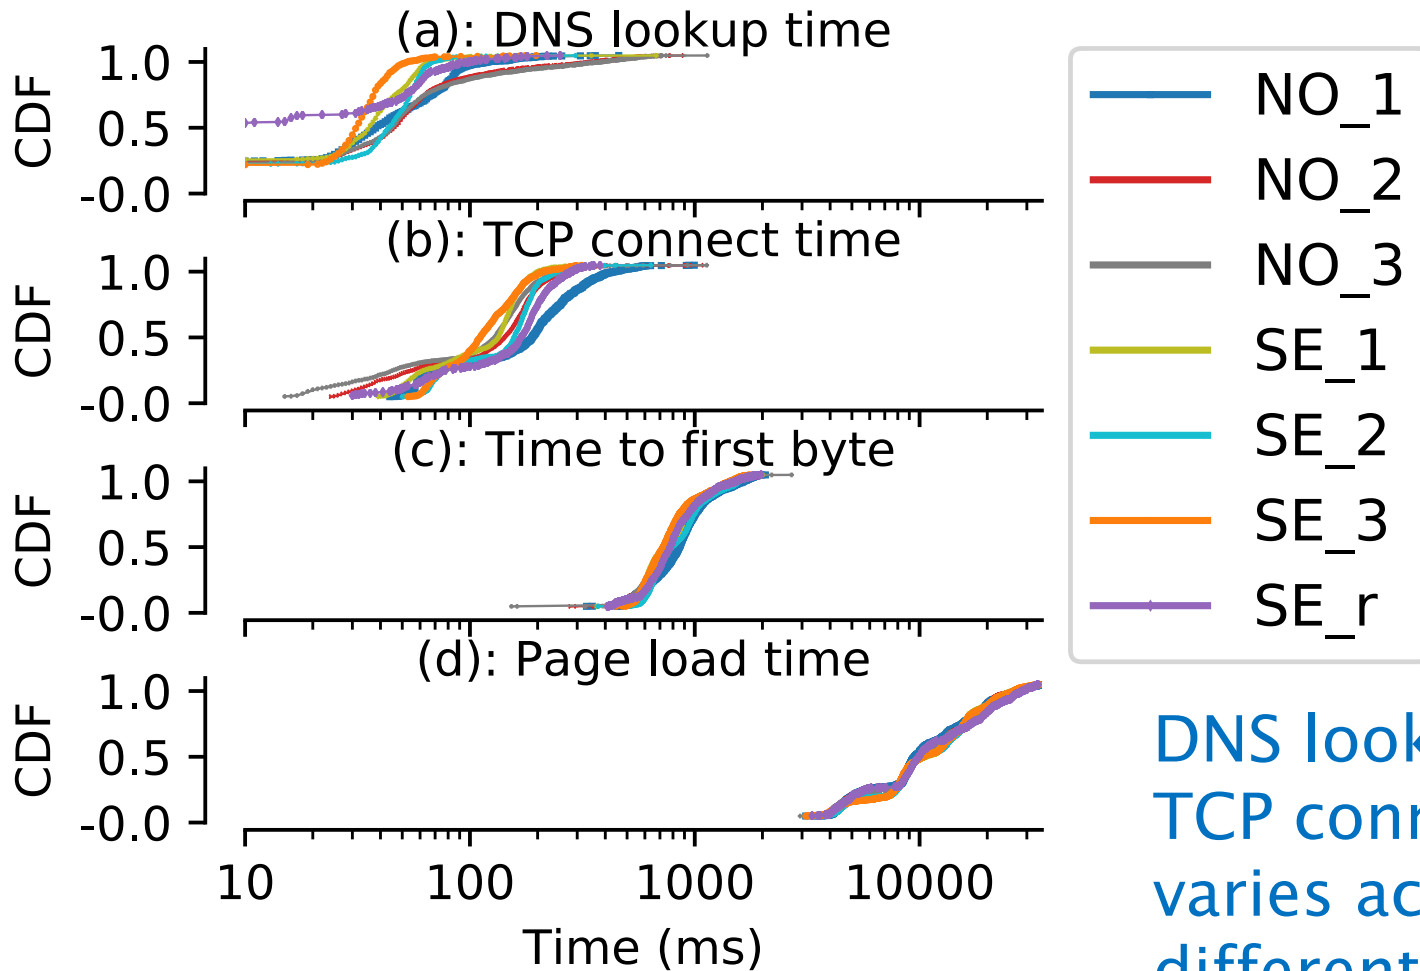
(a): DNS lookup time

CDF

1.0
0.5
-0.0

(b): TCP connect time

CDF

1.0
0.5
-0.0

(c): Time to first byte

CDF

1.0
0.5
-0.0

(d): Page load time

CDF

1.0
0.5
-0.0

10
100
1000
10000

Time (ms)

NO_1
NO_2
NO_3
SE_1
SE_2
SE_3
SE_r

DNS look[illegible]
TCP conn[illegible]
varies ac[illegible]
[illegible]